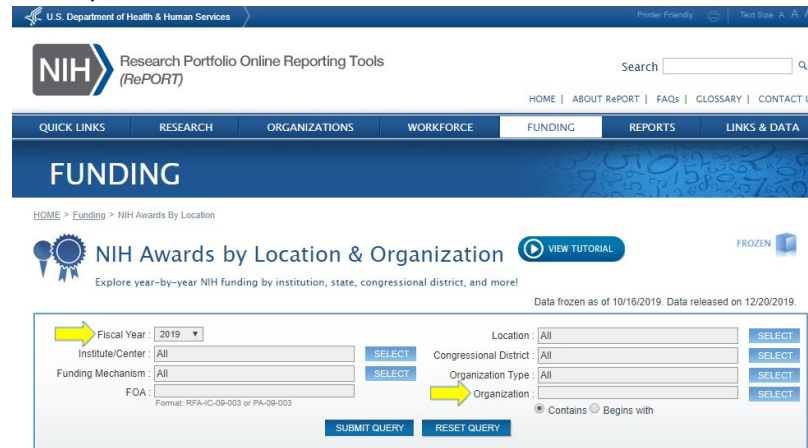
U.S. Department of Health & Human Services

Printer Friendly | Text Size A A

NIH Research Portfolio Online Reporting Tools (RePORT)

Search

HOME | ABOUT RePORT | FAQs | GLOSSARY | CONTACT U

QUICK LINKS | RESEARCH | ORGANIZATIONS | WORKFORCE | FUNDING | REPORTS | LINKS & DATA

FUNDING

HOME > Funding > NIH Awards By Location

NIH Awards by Location & Organization

VIEW TUTORIAL

FROZEN

Explore year-by-year NIH funding by institution, state, congressional district, and more!

Data frozen as of 10/16/2019. Data released on 12/20/2019.

Fiscal Year : 2019
Institute/Center : All SELECT
Funding Mechanism : All SELECT
FOA :
Format: RFA-IC-09-003 or PA-09-003

Location : All SELECT
Congressional District : All SELECT
Organization Type : All SELECT
Organization : SELECT
Contains Begins with

SUBMIT QUERY RESET QUERY